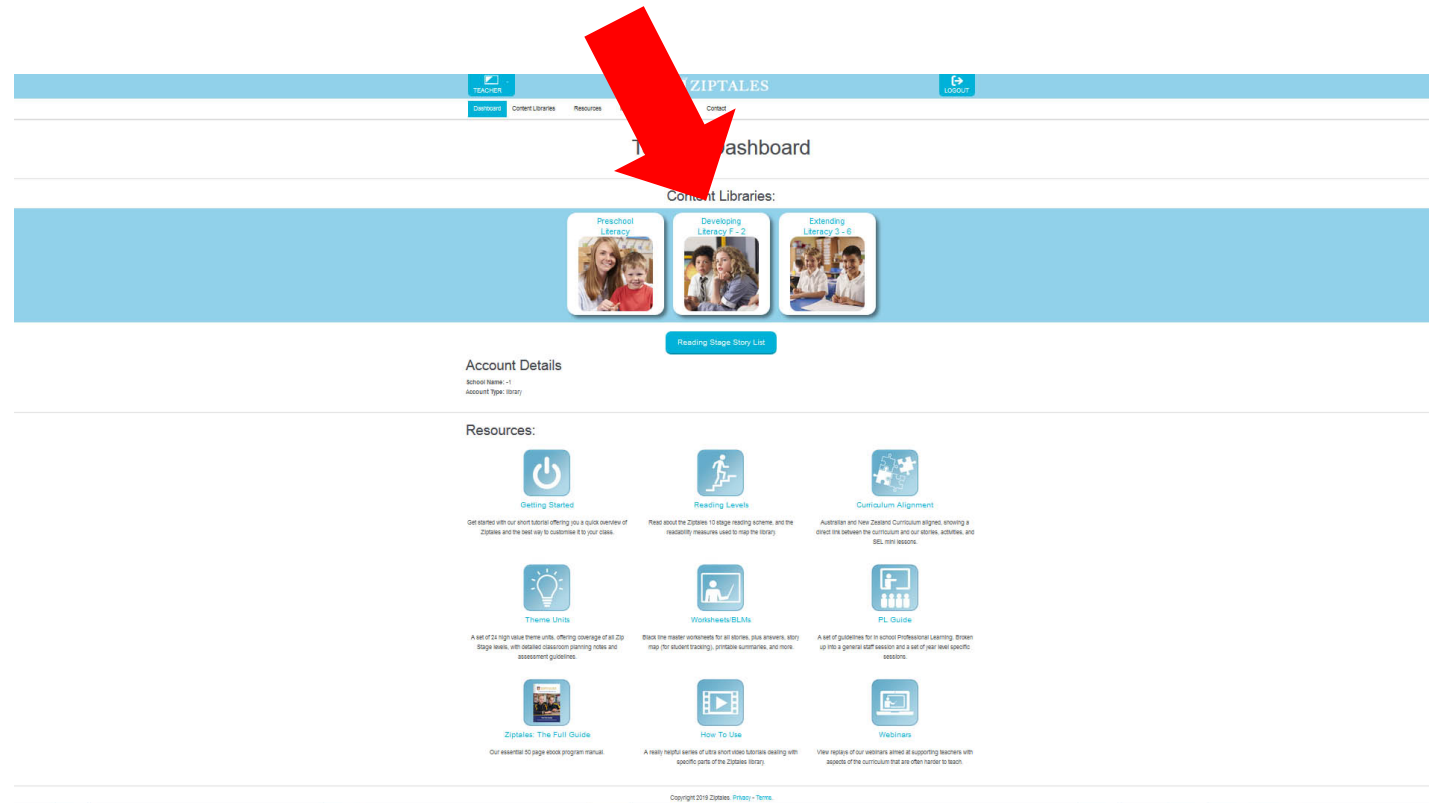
TEACHER

ZIPTALES

LOGOUT

Dashboard Content Libraries Resources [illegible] Contact

T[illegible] Dashboard

Content Libraries:

Preschool Literacy

Developing Literacy F - 2

Extending Literacy 3 - 6

Reading Stage Story List

Account Details

School Name: -1
Account Type: library

Resources:

Getting Started

Get started with our short tutorial offering you a quick overview of Ziptales and the best way to customise it to your class.

Reading Levels

Read about the Ziptales 10 stage reading scheme, and the readability measures used to map the library.

Curriculum Alignment

Australian and New Zealand Curriculum aligned, showing a direct link between the curriculum and our stories, activities, and SEL mini lessons.

Theme Units

A set of 24 high value theme units, offering coverage of all Zip Stage levels, with detailed classroom planning notes and assessment guidelines.

Worksheets/BLMs

Black line master worksheets for all stories, plus answers, story map (for student tracking), printable summaries, and more.

PL Guide

A set of guidelines for in school Professional Learning. Broken up into a general staff session and a set of year level specific sessions.

Ziptales: The Full Guide

Our essential 50 page ebook program manual.

How To Use

A really helpful series of ultra short video tutorials dealing with specific parts of the Ziptales library.

Webinars

View replays of our webinars aimed at supporting teachers with aspects of the curriculum that are often harder to teach.

Copyright 2019 Ziptales. Privacy - Terms.